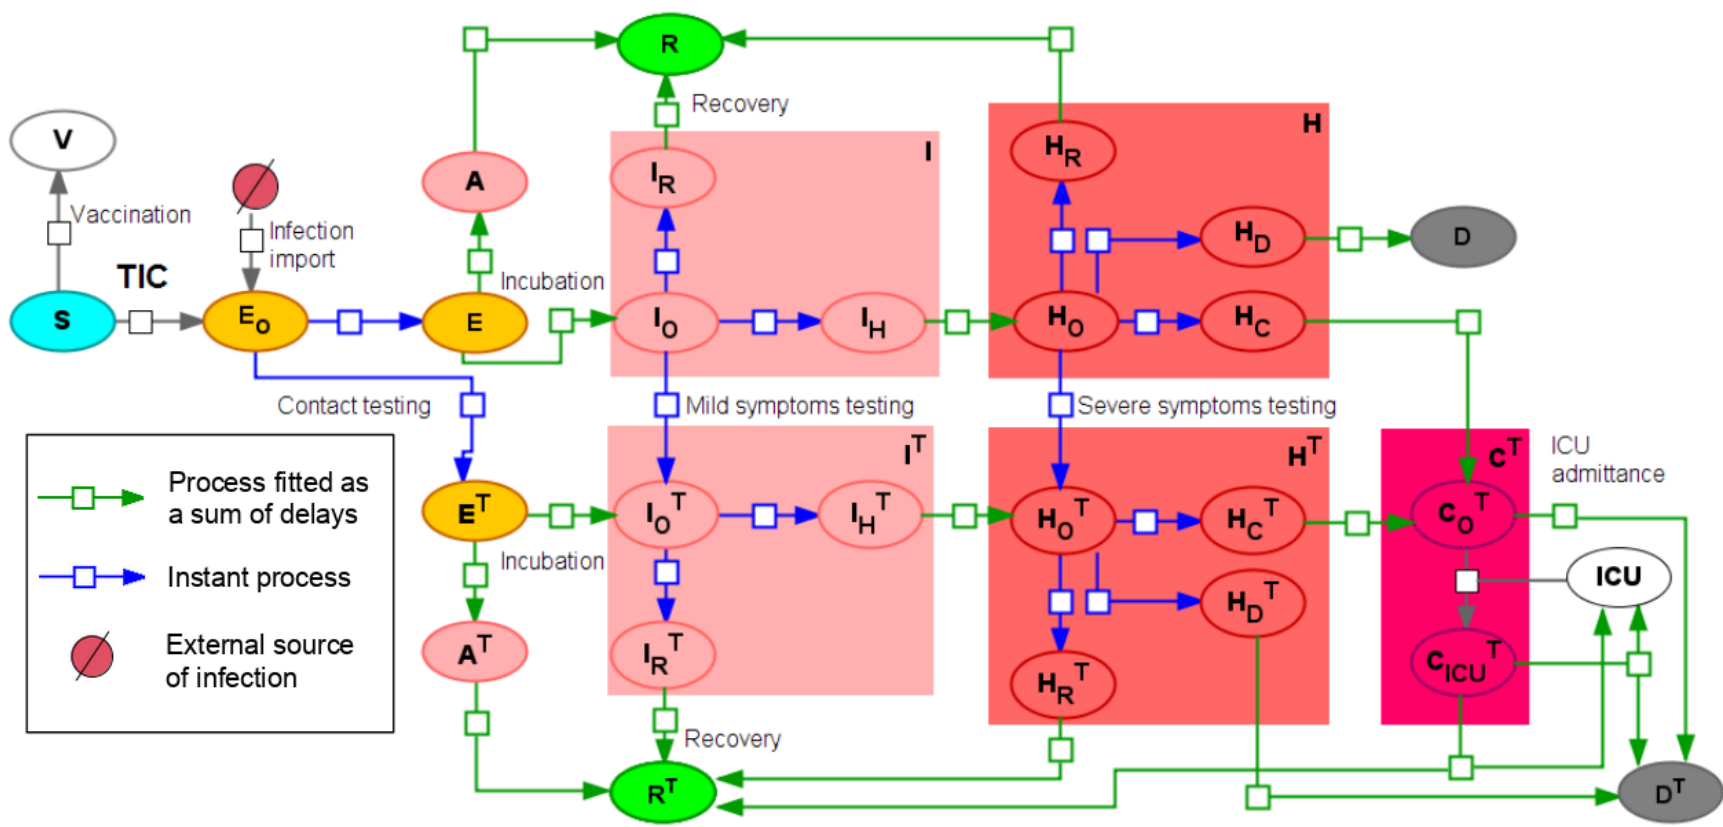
R

Recovery

V

Vaccination

Infection import

TIC

S

$E_O$

E

A

Incubation

I

$I_R$

$I_O$

$I_H$

H

$H_R$

$H_D$

D

$H_O$

$H_C$

Contact testing

Mild symptoms testing

Severe symptoms testing

$I^T$

$H^T$

$C^T$

ICU admittance

Process fitted as a sum of delays

Instant process

External source of infection

$E^T$

$I_O^T$

$I_H^T$

$H_O^T$

$H_C^T$

$C_O^T$

ICU

Incubation

$A^T$

$I_R^T$

$H_D^T$

$H_R^T$

$C_{ICU}^T$

Recovery

$R^T$

$D^T$